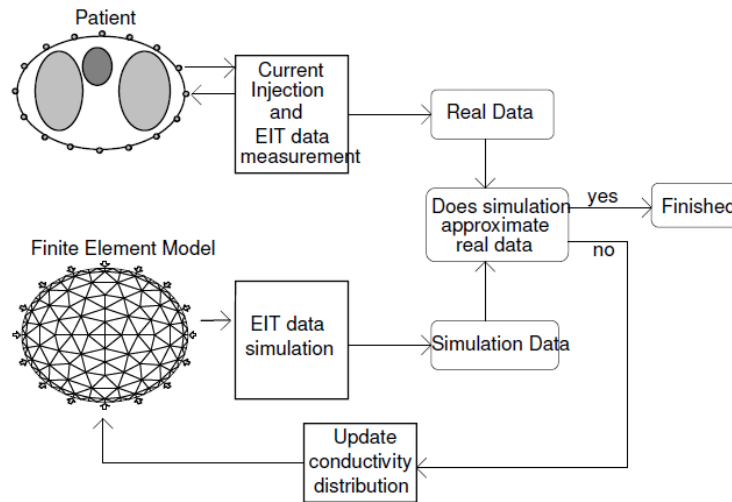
Patient

Current Injection and EIT data measurement

Real Data

Does simulation approximate real data

yes

Finished

no

Finite Element Model

EIT data simulation

Simulation Data

Update conductivity distribution